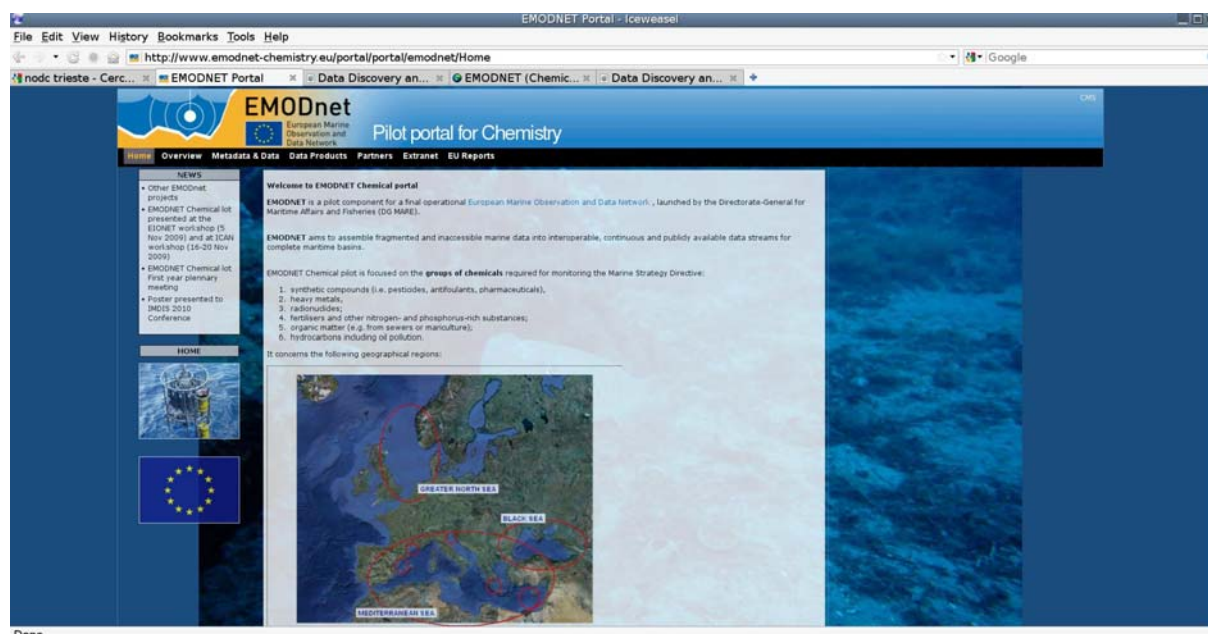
EMODNET Portal - Iceweasel

File Edit View History Bookmarks Tools Help

http://www.emodnet-chemistry.eu/portal/portal/emodnet/Home

Google

nodc trieste - Cerc... EMODNET Portal Data Discovery an... EMODNET (Chemic... Data Discovery an...

EMODnet
European Marine Observation and Data Network
Pilot portal for Chemistry

CMS

Home Overview Metadata & Data Data Products Partners Extranet EU Reports

NEWS
• Other EMODnet projects
• EMODNET Chemical lot presented at the EIONET workshop (5 Nov 2009) and at ICAN workshop (16-20 Nov 2009)
• EMODNET Chemical lot First year plennary meeting
• Poster presented to IMDIS 2010 Conference

HOME

Welcome to EMODNET Chemical portal

EMODNET is a pilot component for a final operational European Marine Observation and Data Network , launched by the Directorate-General for Maritime Affairs and Fisheries (DG MARE).

EMODNET aims to assemble fragmented and inaccessible marine data into interoperable, continuous and publicly available data streams for complete maritime basins.

EMODNET Chemical pilot is focused on the groups of chemicals required for monitoring the Marine Strategy Directive:

1. synthetic compounds (i.e. pesticides, antifoulants, pharmaceuticals),
2. heavy metals,
3. radionuclides;
4. fertilisers and other nitrogen- and phosphorus-rich substances;
5. organic matter (e.g. from sewers or mariculture);
6. hydrocarbons including oil pollution.

It concerns the following geographical regions:

GREATER NORTH SEA

BLACK SEA

MEDITERRANEAN SEA

Done